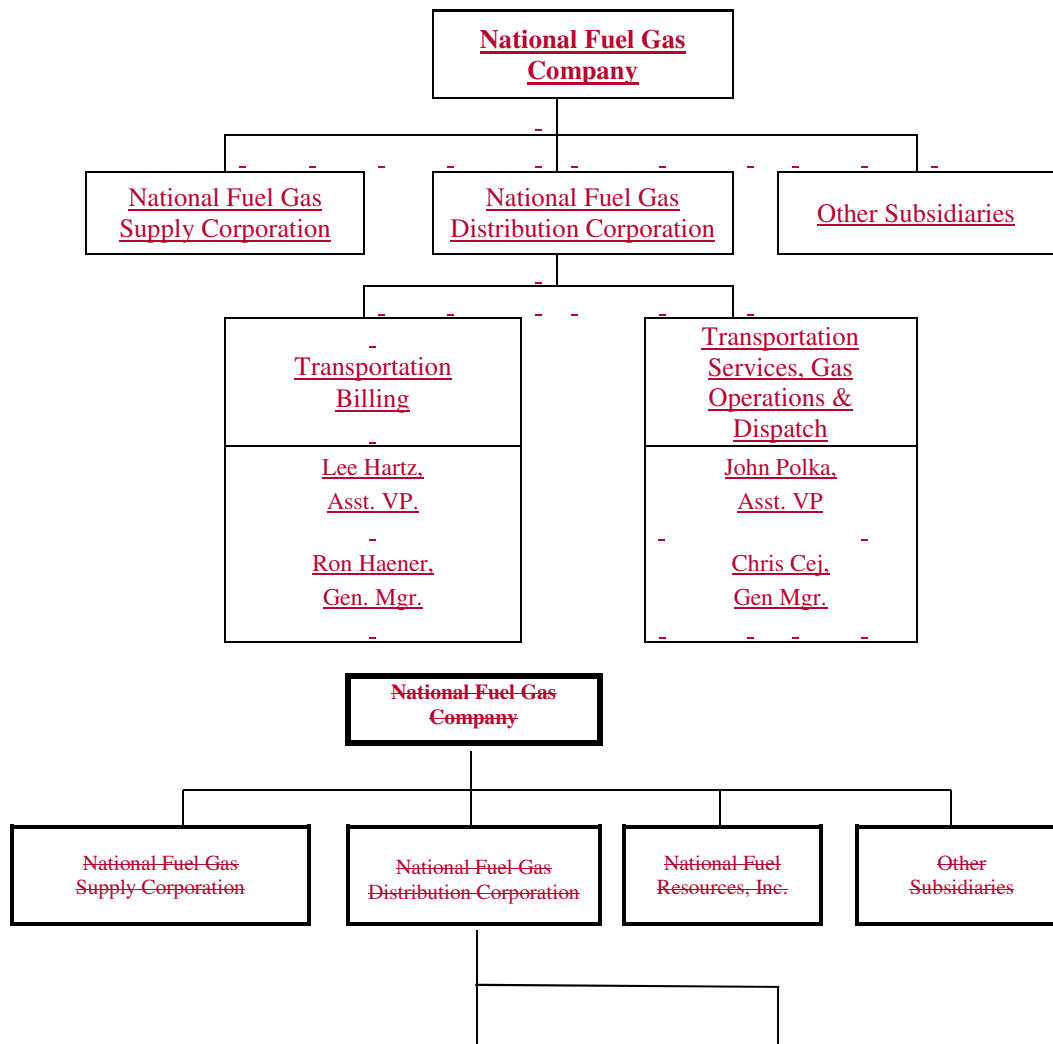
National Fuel Gas Company

National Fuel Gas Supply Corporation

National Fuel Gas Distribution Corporation

Other Subsidiaries

Transportation Billing

Lee Hartz, Asst. VP.

Ron Haener, Gen. Mgr.

Transportation Services, Gas Operations & Dispatch

John Polka, Asst. VP

Chris Cej, Gen Mgr.

National Fuel Gas Company

National Fuel Gas Supply Corporation

National Fuel Gas Distribution Corporation

National Fuel Resources, Inc.

Other Subsidiaries